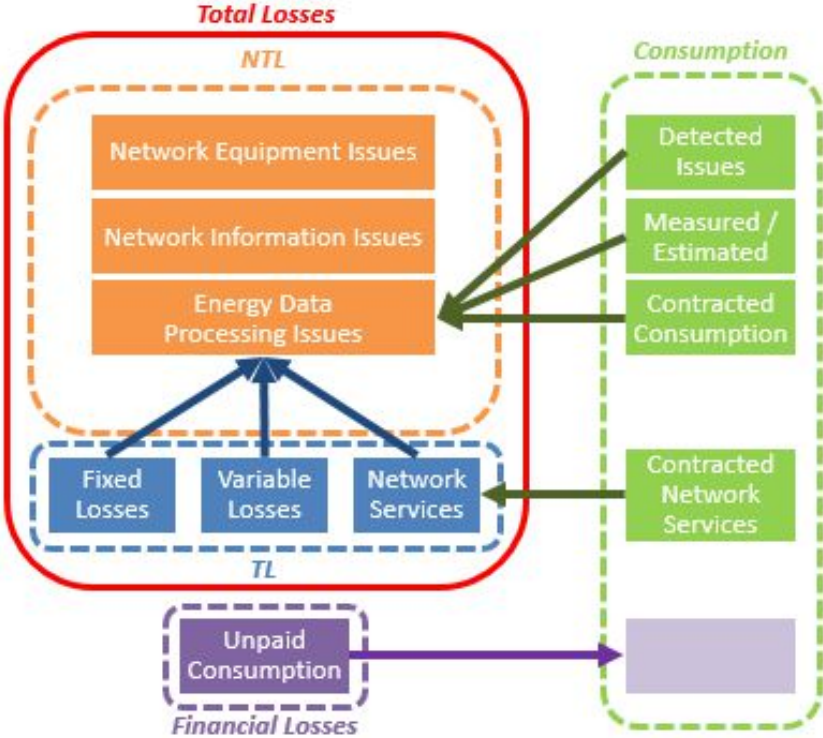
Total Losses

NTL

Network Equipment Issues

Network Information Issues

Energy Data Processing Issues

Fixed Losses

Variable Losses

Network Services

TL

Consumption

Detected Issues

Measured / Estimated

Contracted Consumption

Contracted Network Services

Unpaid Consumption

Financial Losses